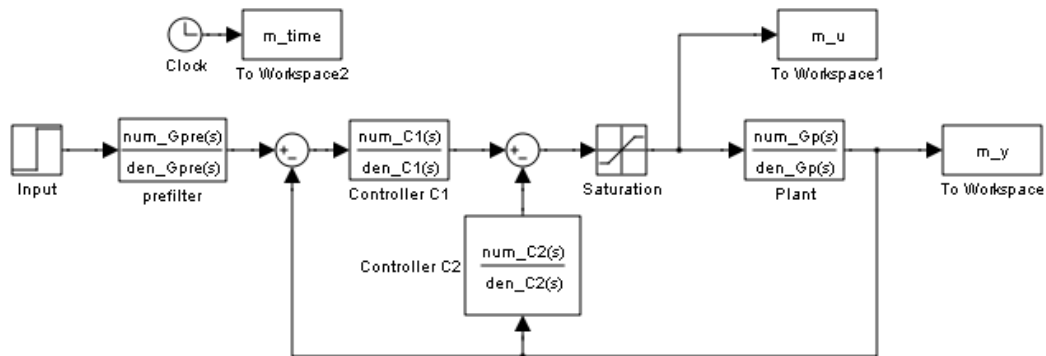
m_time

Clock

To Workspace2

m_u

To Workspace1

Input

num_Gpre(s)
den_Gpre(s)

prefilter

+
-

num_C1(s)
den_C1(s)

Controller C1

+
-

Saturation

num_Gp(s)
den_Gp(s)

Plant

m_y

To Workspace

Controller C2

num_C2(s)
den_C2(s)